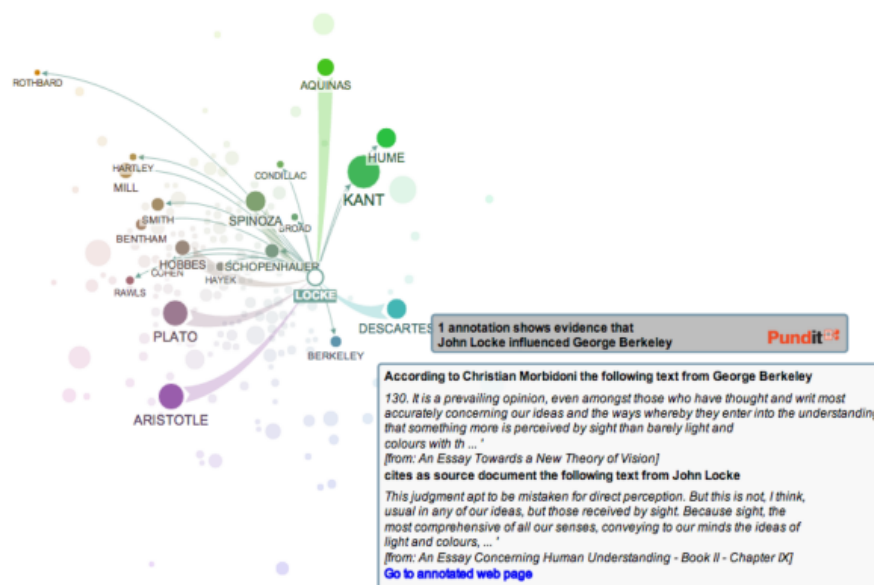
ROTHBARD

AQUINAS

HUME

KANT

HARTLEY

MILL

CONDILLAC

SPINOZA

BROAD

SMITH

BENTHAM

HOBBES

COHEN

SCHOPENHAUER

HAYEK

RAWLS

LOCKE

DESCARTES

PLATO

BERKELEY

ARISTOTLE

1 annotation shows evidence that
John Locke influenced George Berkeley

Pundit

According to Christian Morbidoni the following text from George Berkeley

130. It is a prevailing opinion, even amongst those who have thought and writ most accurately concerning our ideas and the ways whereby they enter into the understanding, that something more is perceived by sight than barely light and colours with th ... '
[from: An Essay Towards a New Theory of Vision]

cites as source document the following text from John Locke

This judgment apt to be mistaken for direct perception. But this is not, I think, usual in any of our ideas, but those received by sight. Because sight, the most comprehensive of all our senses, conveying to our minds the ideas of light and colours, ... '
[from: An Essay Concerning Human Understanding - Book II - Chapter IX]

Go to annotated web page